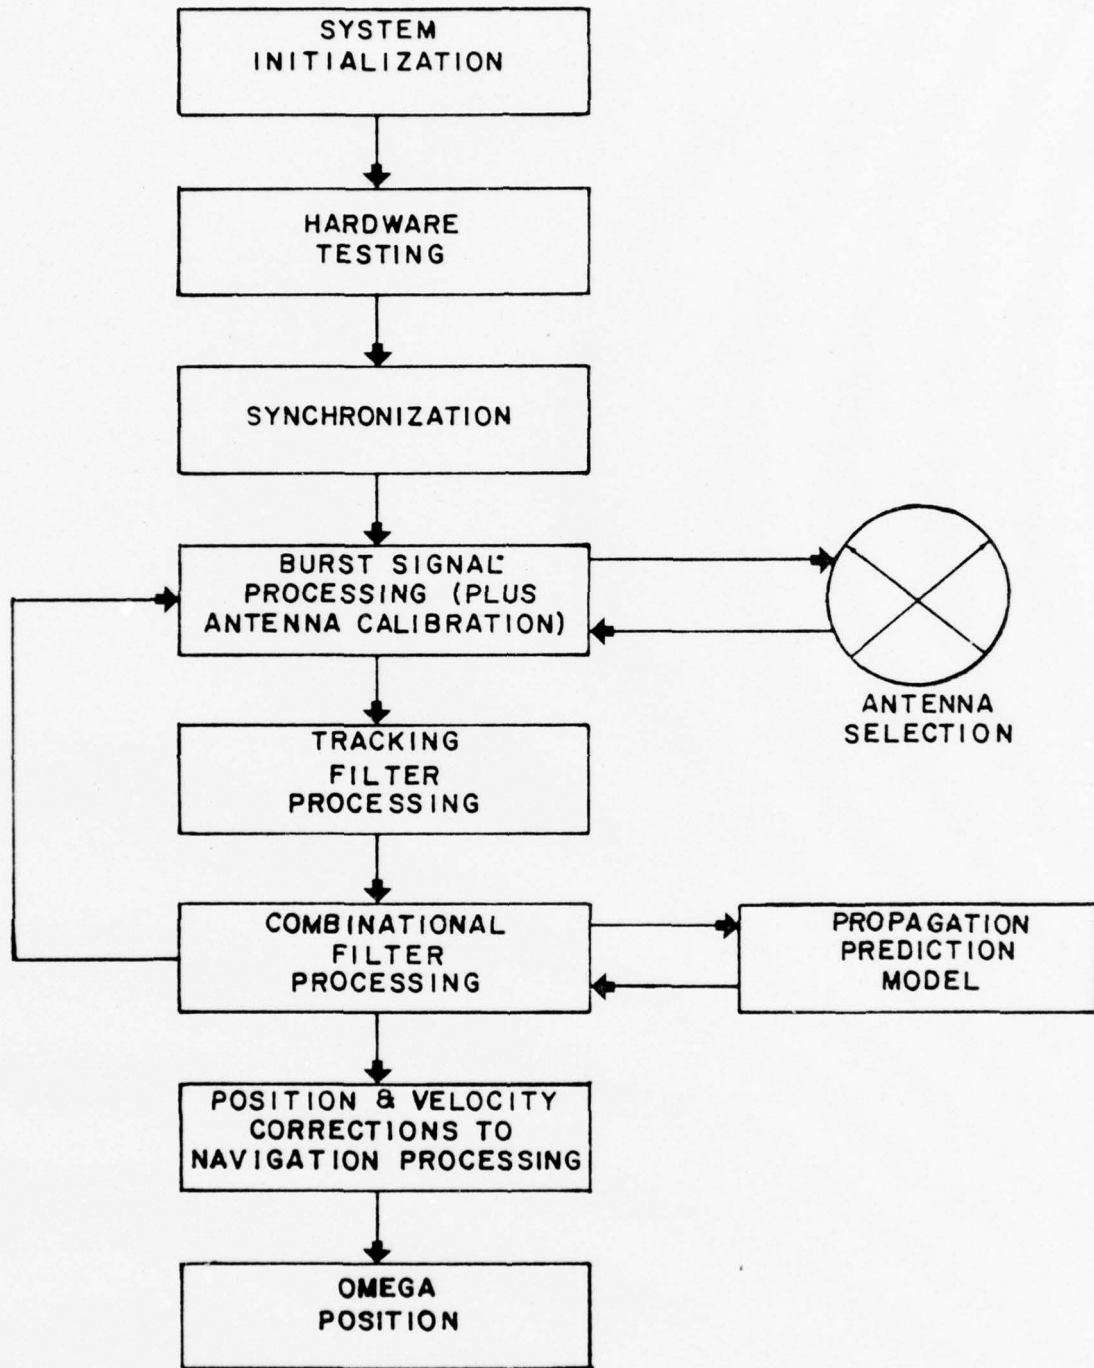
SYSTEM INITIALIZATION

HARDWARE TESTING

SYNCHRONIZATION

BURST SIGNAL PROCESSING (PLUS ANTENNA CALIBRATION)

ANTENNA SELECTION

TRACKING FILTER PROCESSING

COMBINATIONAL FILTER PROCESSING

PROPAGATION PREDICTION MODEL

POSITION & VELOCITY CORRECTIONS TO NAVIGATION PROCESSING

OMEGA POSITION